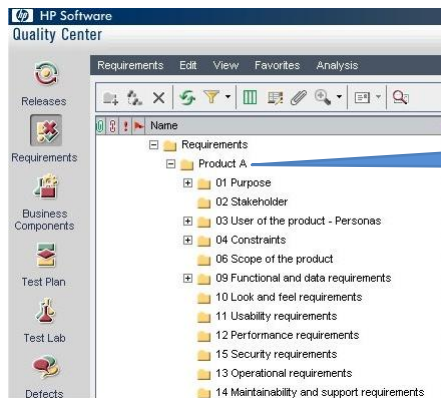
HP Software
Quality Center

Releases
Requirements
Business Components
Test Plan
Test Lab
Defects

Requirements Edit View Favorites Analysis

Name
Requirements
Product A
01 Purpose
02 Stakeholder
03 User of the product - Personas
04 Constraints
06 Scope of the product
09 Functional and data requirements
10 Look and feel requirements
11 Usability requirements
12 Performance requirements
15 Security requirements
13 Operational requirements
14 Maintainability and support requirements